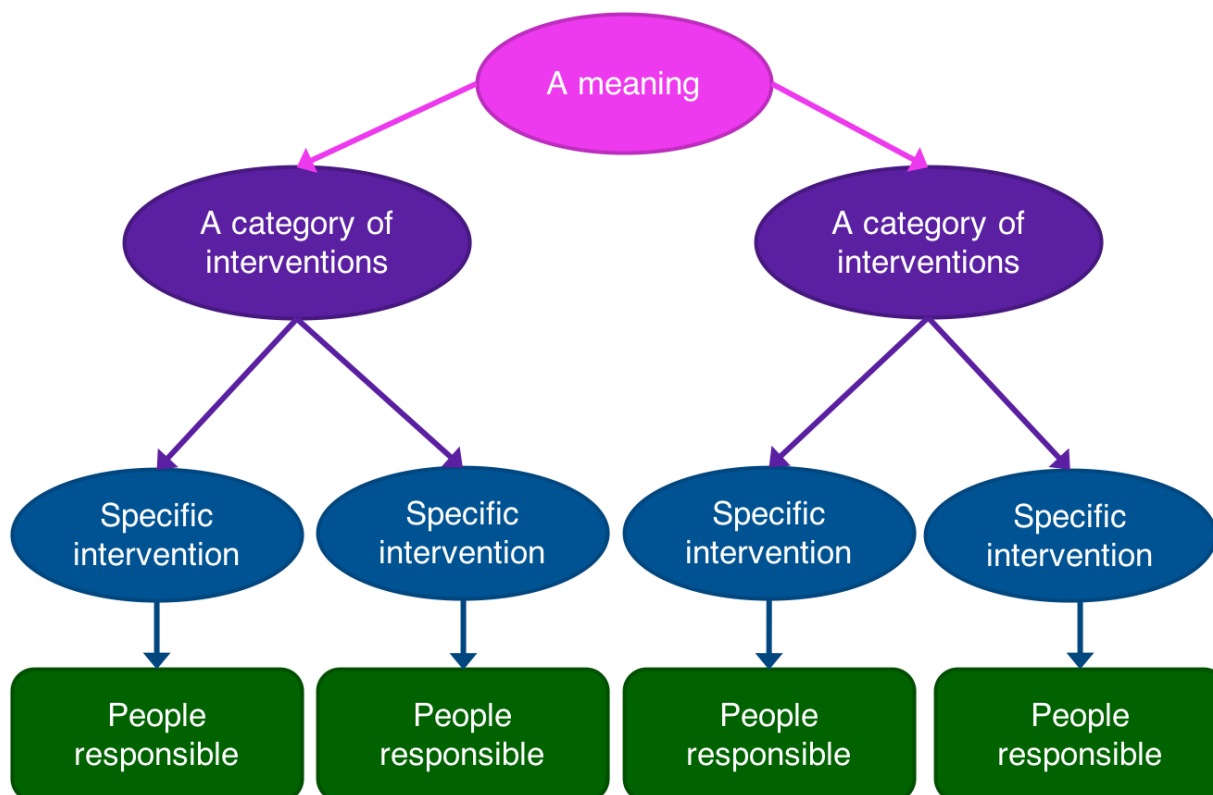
A meaning

A category of interventions

A category of interventions

Specific intervention

Specific intervention

Specific intervention

Specific intervention

People responsible

People responsible

People responsible

People responsible